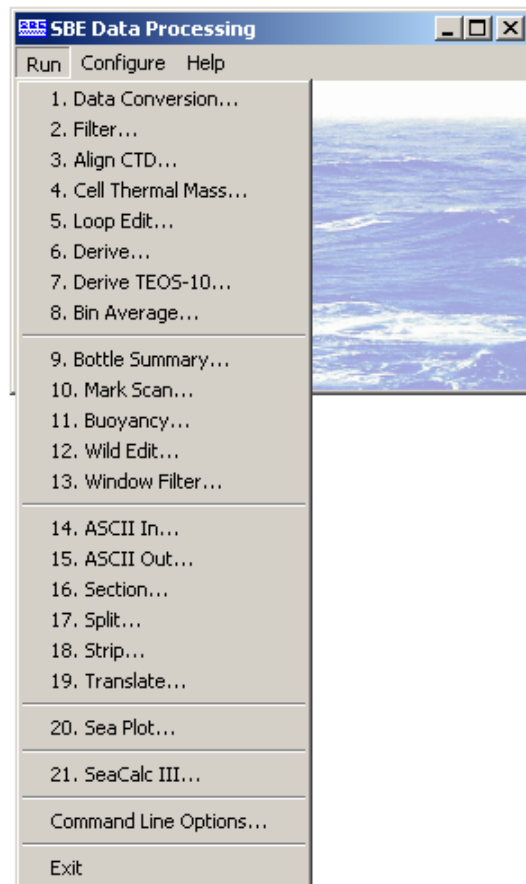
SBE Data Processing

Run Configure Help

1. Data Conversion...
2. Filter...
3. Align CTD...
4. Cell Thermal Mass...
5. Loop Edit...
6. Derive...
7. Derive TEOS-10...
8. Bin Average...

9. Bottle Summary...
10. Mark Scan...
11. Buoyancy...
12. Wild Edit...
13. Window Filter...

14. ASCII In...
15. ASCII Out...
16. Section...
17. Split...
18. Strip...
19. Translate...

20. Sea Plot...

21. SeaCalc III...

Command Line Options...

Exit